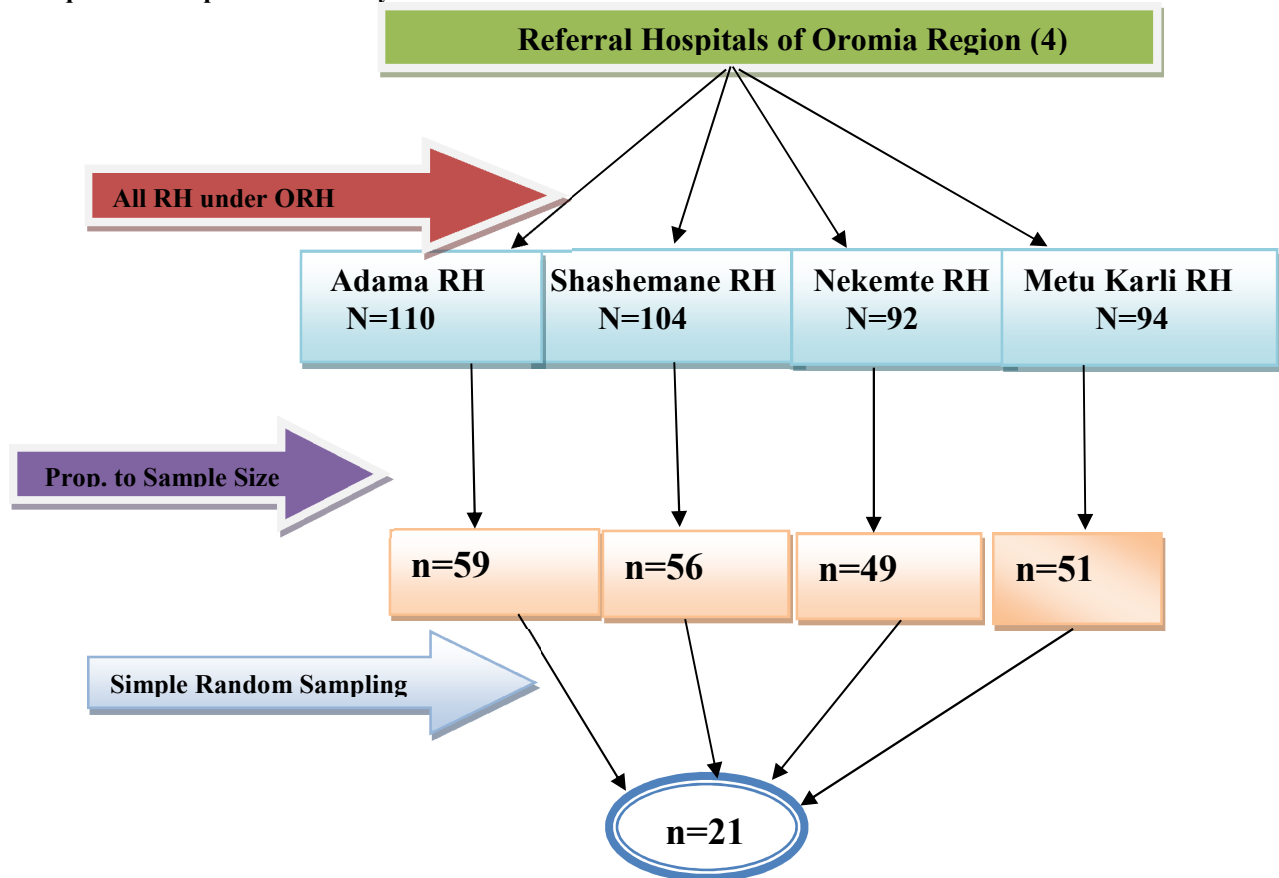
Referral Hospitals of Oromia Region (4)

All RH under ORH

Adama RH
N=110

Shashemane RH
N=104

Nekemte RH
N=92

Metu Karli RH
N=94

Prop. to Sample Size

n=59

n=56

n=49

n=51

Simple Random Sampling

n=21